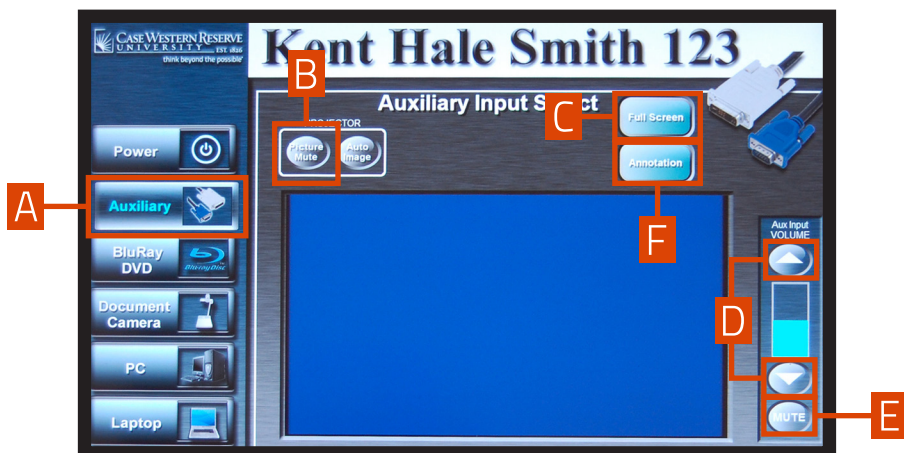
CASE WESTERN RESERVE UNIVERSITY EST. 1826
think beyond the possible

Kent Hale Smith 123

Auxiliary Input Select

PROJECTOR

Picture Mute

Auto Image

Full Screen

Annotation

Power

Auxiliary

BluRay DVD

Blu-ray Disc

Document Camera

PC

Laptop

Aux Input VOLUME

MUTE

A

B

C

D

E

F